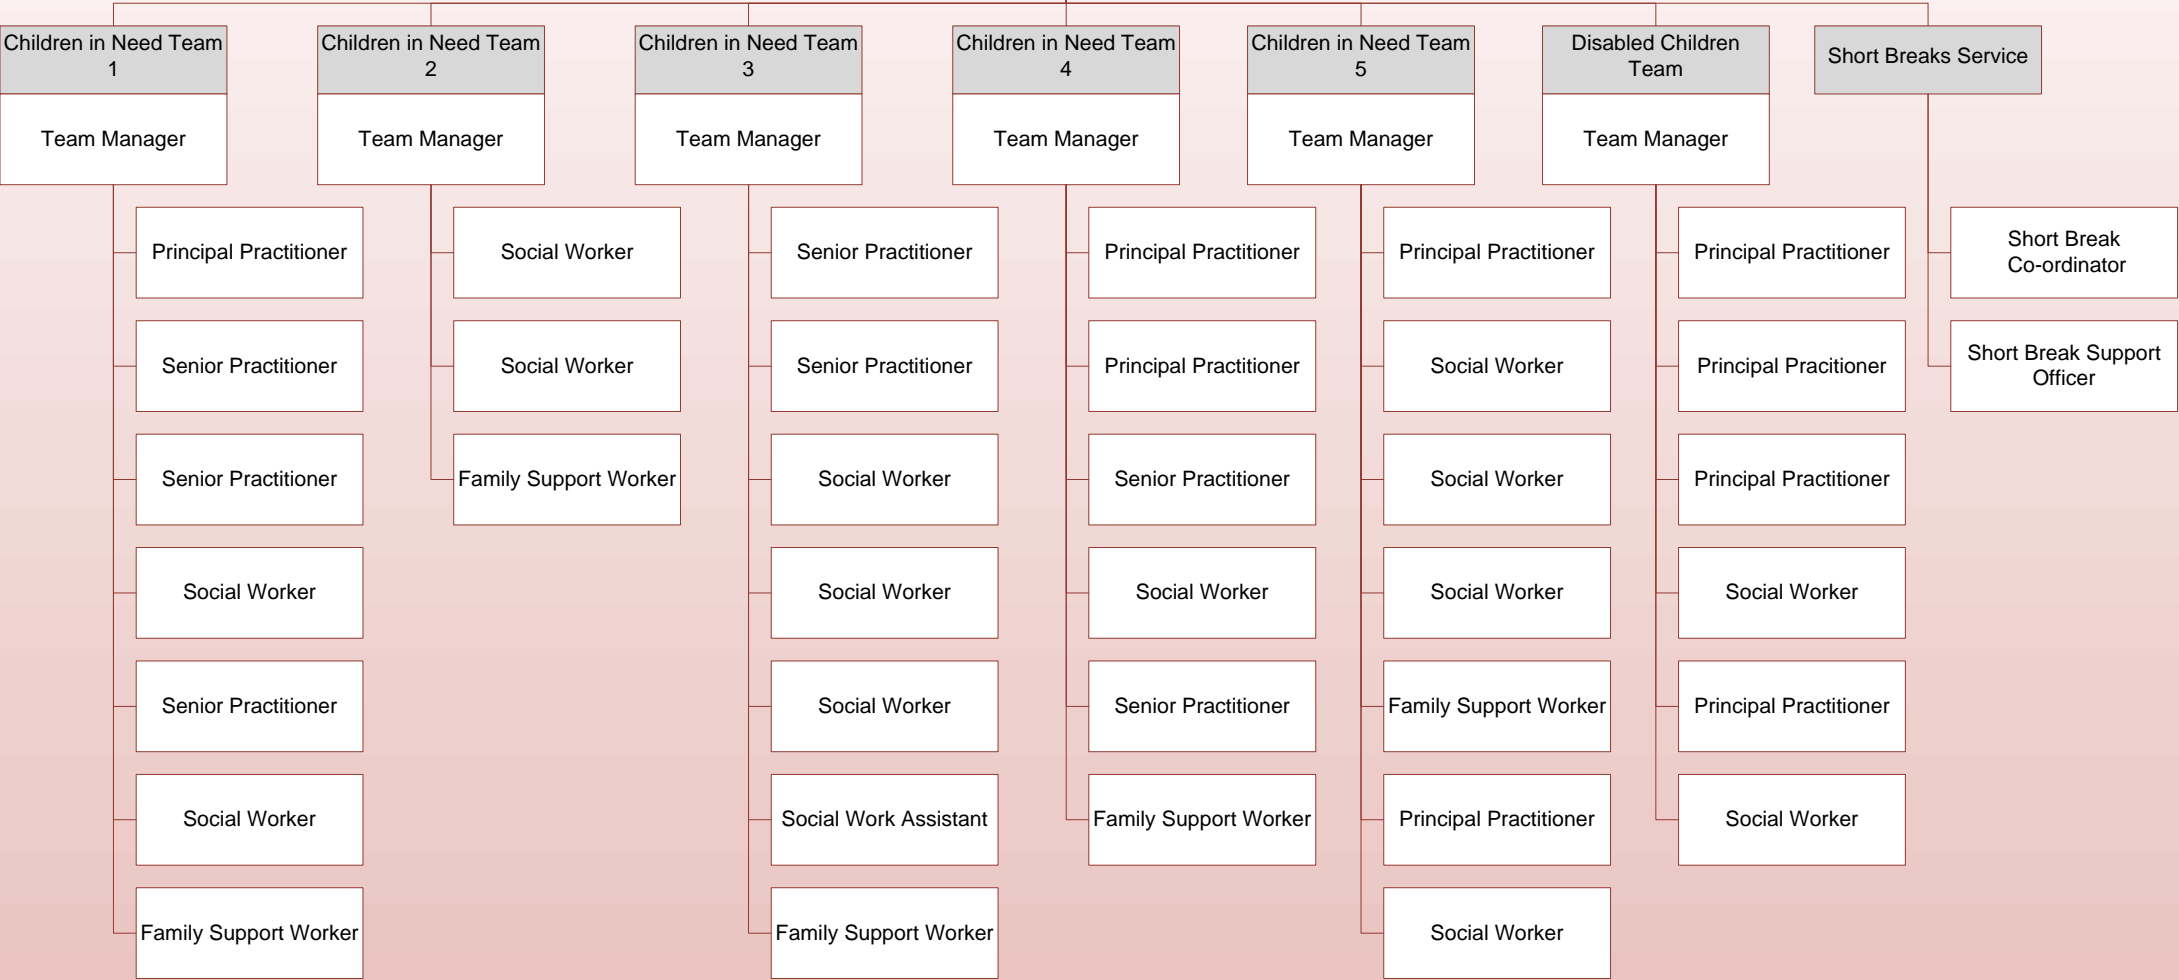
Children in Need Team 1

Team Manager

Principal Practitioner

Senior Practitioner

Senior Practitioner

Social Worker

Senior Practitioner

Social Worker

Family Support Worker

Children in Need Team 2

Team Manager

Social Worker

Social Worker

Family Support Worker

Children in Need Team 3

Team Manager

Senior Practitioner

Senior Practitioner

Social Worker

Social Worker

Social Worker

Social Work Assistant

Family Support Worker

Children in Need Team 4

Team Manager

Principal Practitioner

Principal Practitioner

Senior Practitioner

Social Worker

Senior Practitioner

Family Support Worker

Children in Need Team 5

Team Manager

Principal Practitioner

Social Worker

Social Worker

Social Worker

Family Support Worker

Principal Practitioner

Social Worker

Disabled Children Team

Team Manager

Principal Practitioner

Principal Pracitioner

Principal Practitioner

Social Worker

Principal Practitioner

Social Worker

Short Breaks Service

Short Break Co-ordinator

Short Break Support Officer